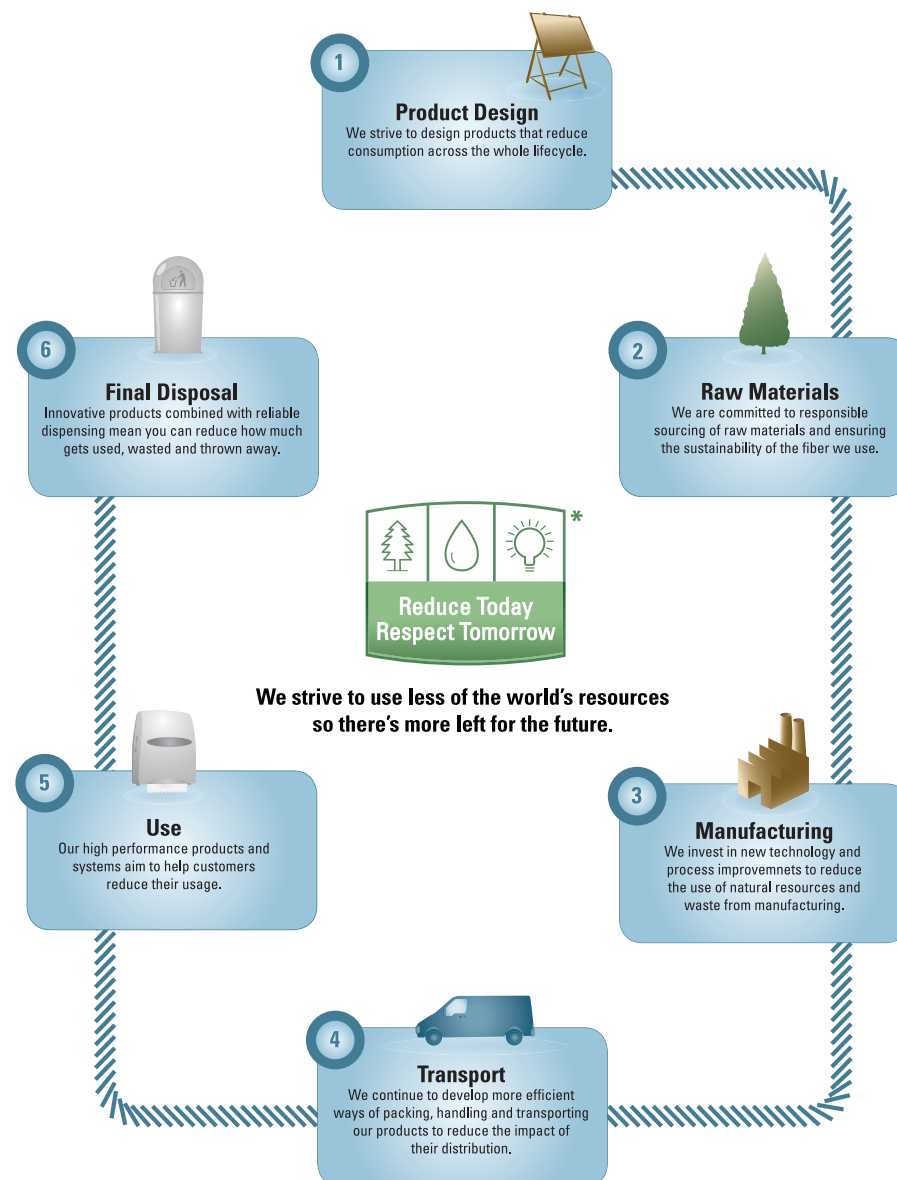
1
Product Design
We strive to design products that reduce consumption across the whole lifecycle.

6
Final Disposal
Innovative products combined with reliable dispensing mean you can reduce how much gets used, wasted and thrown away.

2
Raw Materials
We are committed to responsible sourcing of raw materials and ensuring the sustainability of the fiber we use.

*
Reduce Today Respect Tomorrow

We strive to use less of the world's resources so there's more left for the future.

5
Use
Our high performance products and systems aim to help customers reduce their usage.

3
Manufacturing
We invest in new technology and process improvemnets to reduce the use of natural resources and waste from manufacturing.

4
Transport
We continue to develop more efficient ways of packing, handling and transporting our products to reduce the impact of their distribution.